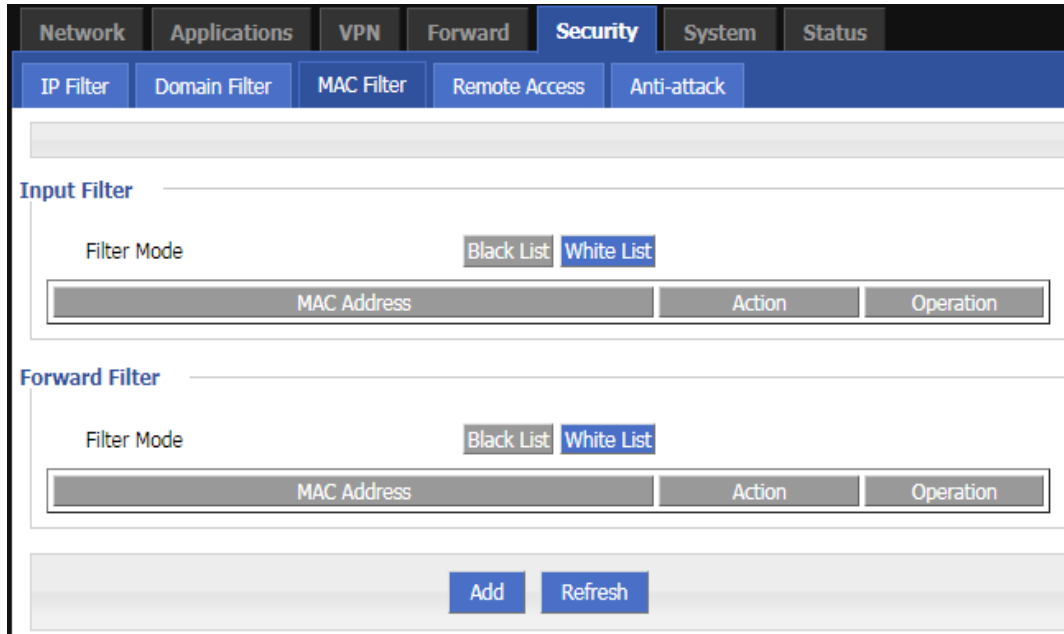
Network Applications VPN Forward Security System Status

IP Filter Domain Filter MAC Filter Remote Access Anti-attack

Input Filter

Filter Mode Black List White List

| MAC Address | Action | Operation |
|---|---|---|

Forward Filter

Filter Mode Black List White List

| MAC Address | Action | Operation |
|---|---|---|

Add Refresh